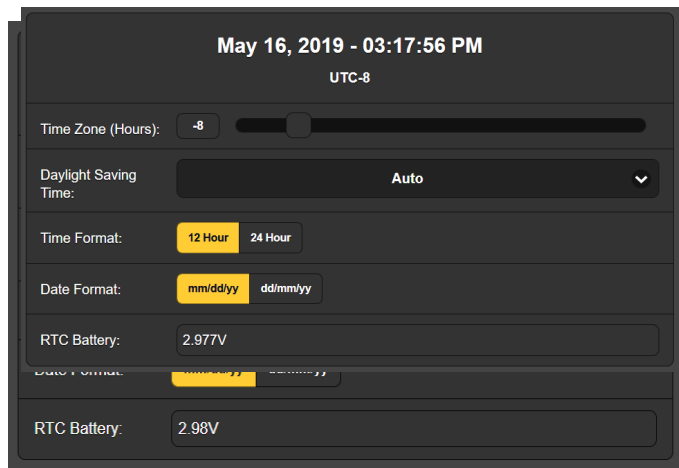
May 16, 2019 - 03:17:56 PM

UTC-8

Time Zone (Hours): -8

Daylight Saving Time: Auto

Time Format: 12 Hour 24 Hour

Date Format: mm/dd/yy dd/mm/yy

RTC Battery: 2.977V

Date Format: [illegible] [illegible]

RTC Battery: 2.98V